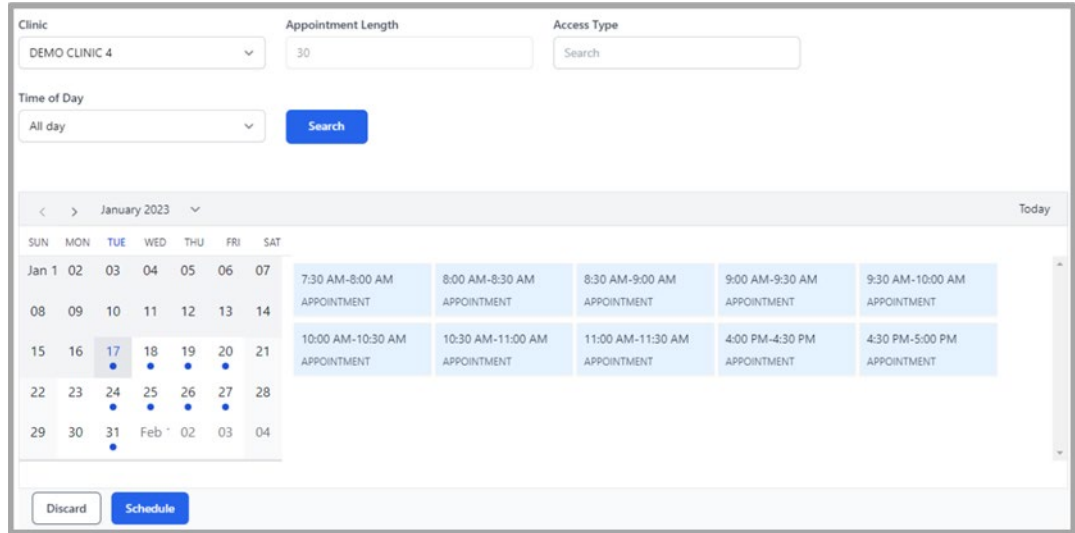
Clinic
DEMO CLINIC 4

Appointment Length
30

Access Type
Search

Time of Day
All day

Search

January 2023

Today

| SUN | MON | TUE | WED | THU | FRI | SAT |
|---|---|---|---|---|---|---|
| Jan 1 | 02 | 03 | 04 | 05 | 06 | 07 |
| 08 | 09 | 10 | 11 | 12 | 13 | 14 |
| 15 | 16 | 17 | 18 | 19 | 20 | 21 |
| 22 | 23 | 24 | 25 | 26 | 27 | 28 |
| 29 | 30 | 31 | Feb 1 | 02 | 03 | 04 |

7:30 AM-8:00 AM
APPOINTMENT

8:00 AM-8:30 AM
APPOINTMENT

8:30 AM-9:00 AM
APPOINTMENT

9:00 AM-9:30 AM
APPOINTMENT

9:30 AM-10:00 AM
APPOINTMENT

10:00 AM-10:30 AM
APPOINTMENT

10:30 AM-11:00 AM
APPOINTMENT

11:00 AM-11:30 AM
APPOINTMENT

4:00 PM-4:30 PM
APPOINTMENT

4:30 PM-5:00 PM
APPOINTMENT

Discard
Schedule